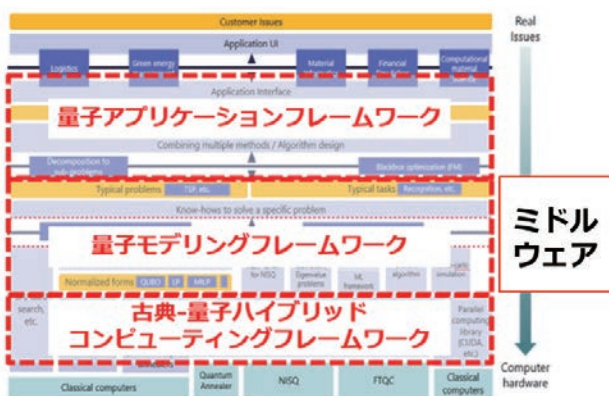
Customer Issues

Real Issues

Application UI

Logistics

Green energy

Material

Financial

Computational material

Application Interface

量子アプリケーションフレームワーク

Combining multiple methods / Algorithm design

Decomposition to sub-problems

Blackbox optimization (FM)

Typical problems TSP, etc.

Typical tasks Recognition, etc.

Know-hows to solve a specific problem

ミドルウェア

量子モデリングフレームワーク

Normalized forms QUBO LP MILP

for NISQ

Eigenvalue problems

ML framework

algorithm

simulation

search, etc.

古典-量子ハイブリッドコンピューティングフレームワーク

Parallel computing library (CUDA, etc.)

Computer hardware

Classical computers

Quantum Annealer

NISQ

FTQC

Classical computers